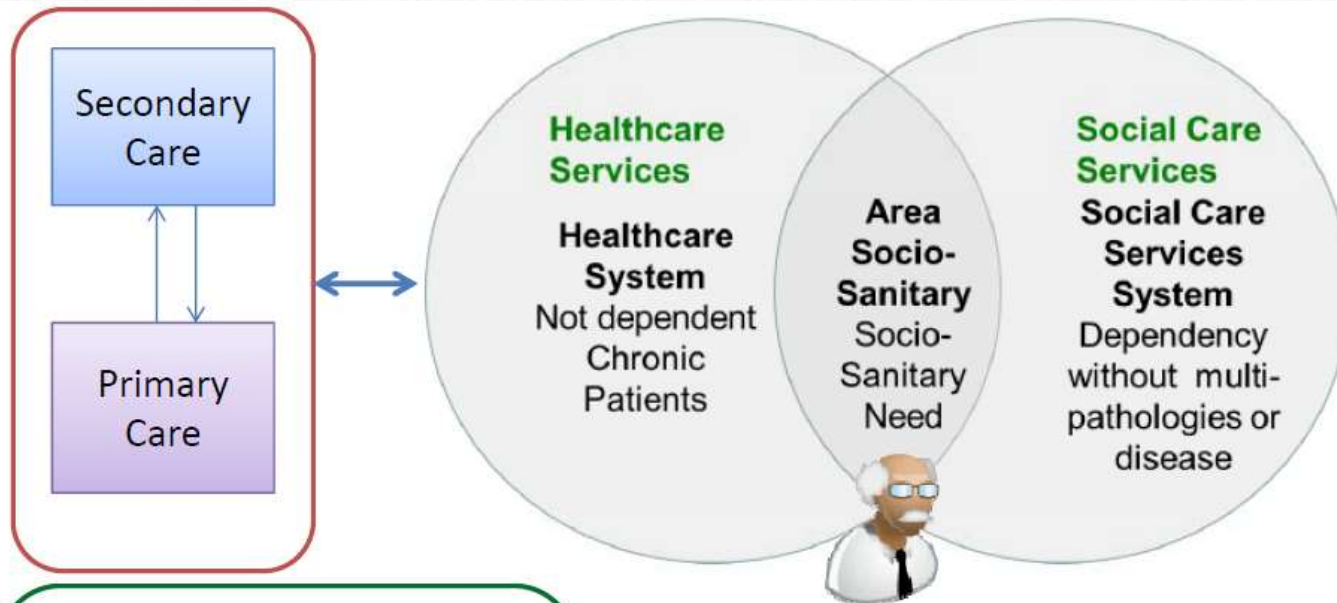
Secondary Care

Primary Care

Healthcare Services

Healthcare System
Not dependent Chronic Patients

Area Socio-Sanitary
Socio-Sanitary Need

Social Care Services

Social Care Services System
Dependency without multi-pathologies or disease